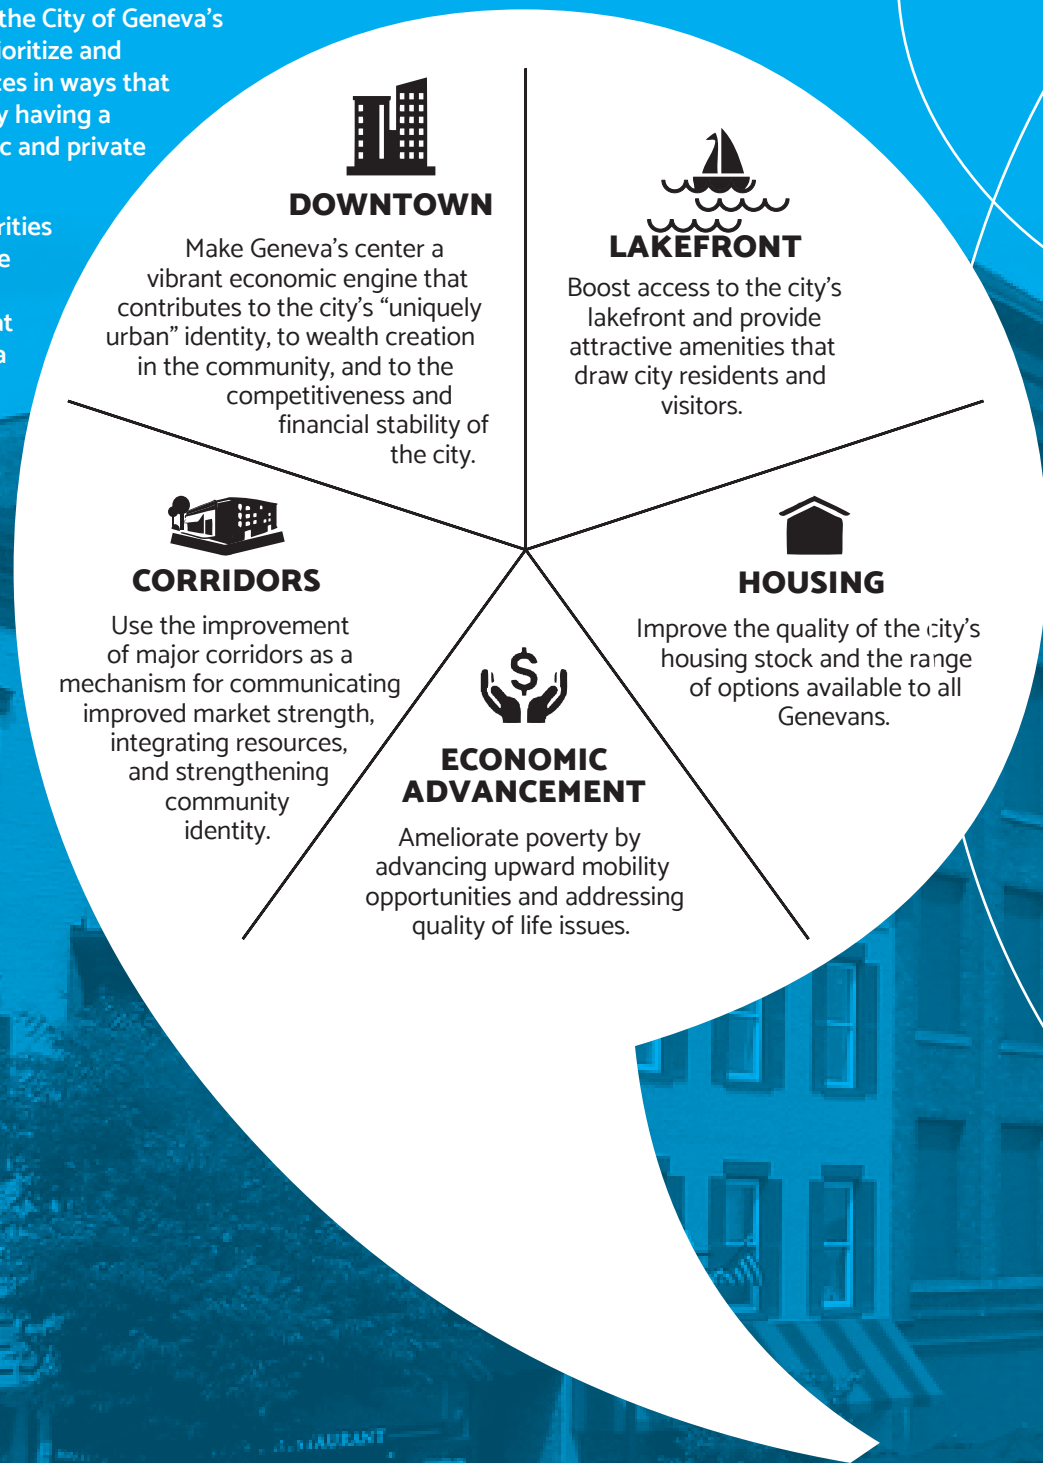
the City of Geneva's
ioritize and
es in ways that
y having a
c and private

rities
e

t
a

DOWNTOWN

Make Geneva's center a vibrant economic engine that contributes to the city's "uniquely urban" identity, to wealth creation in the community, and to the competitiveness and financial stability of the city.

LAKEFRONT

Boost access to the city's lakefront and provide attractive amenities that draw city residents and visitors.

CORRIDORS

Use the improvement of major corridors as a mechanism for communicating improved market strength, integrating resources, and strengthening community identity.

HOUSING

Improve the quality of the city's housing stock and the range of options available to all Genevans.

ECONOMIC ADVANCEMENT

Ameliorate poverty by advancing upward mobility opportunities and addressing quality of life issues.

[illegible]AURANT